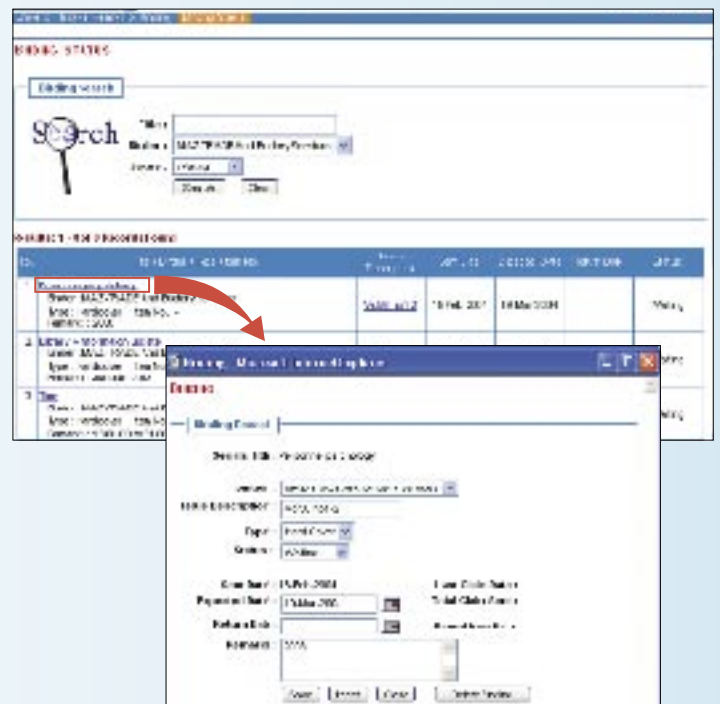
BINDING STATUS

Binding search

Search

Title :

Binder : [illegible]

Status : Waiting

Search Clear

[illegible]

| ID | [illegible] | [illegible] | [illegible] | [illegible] | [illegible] | Status |
|---|---|---|---|---|---|---|
| 1 | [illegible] | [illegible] | 16 Feb 2004 | 16 Mar 2004 | | Waiting |
| 2 | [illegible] | | | | | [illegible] |
| 3 | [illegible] | | | | | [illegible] |

Binding - Microsoft Internet Explorer

Binding

Binding Record

Serials Title : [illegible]

Binder : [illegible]

Description : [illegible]

Type : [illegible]

Status : Waiting

Send Date : 16-Feb-2004

Expected Date : 16-Mar-2004

Return Date :

Remarks : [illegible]

Last Claim Date :

Total Claim Count :

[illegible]

Save Reset Close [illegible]